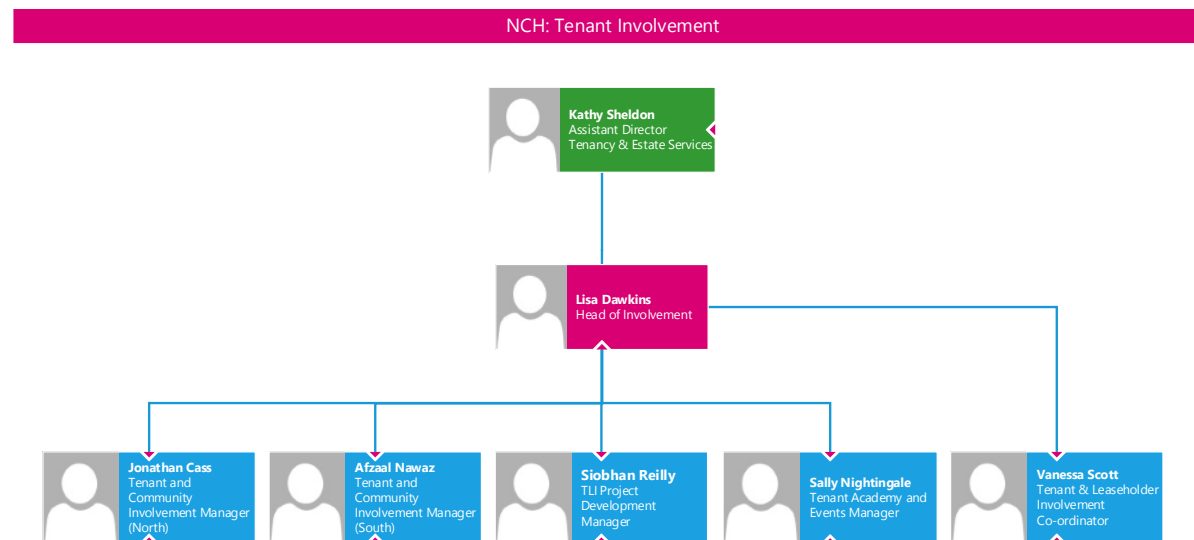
NCH: Tenant Involvement

Kathy Sheldon
Assistant Director
Tenancy & Estate Services

Lisa Dawkins
Head of Involvement

Jonathan Cass
Tenant and Community Involvement Manager (North)

Afzaal Nawaz
Tenant and Community Involvement Manager (South)

Siobhan Reilly
TLI Project Development Manager

Sally Nightingale
Tenant Academy and Events Manager

Vanessa Scott
Tenant & Leaseholder Involvement Co-ordinator